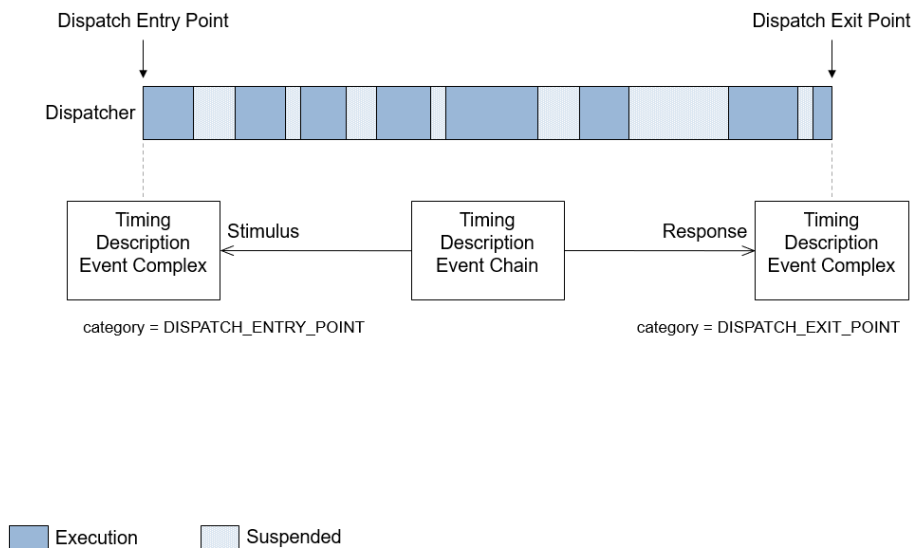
Dispatch Entry Point

Dispatch Exit Point

Dispatcher

Timing Description Event Complex

Stimulus

Timing Description Event Chain

Response

Timing Description Event Complex

category = DISPATCH_ENTRY_POINT

category = DISPATCH_EXIT_POINT

Execution

Suspended